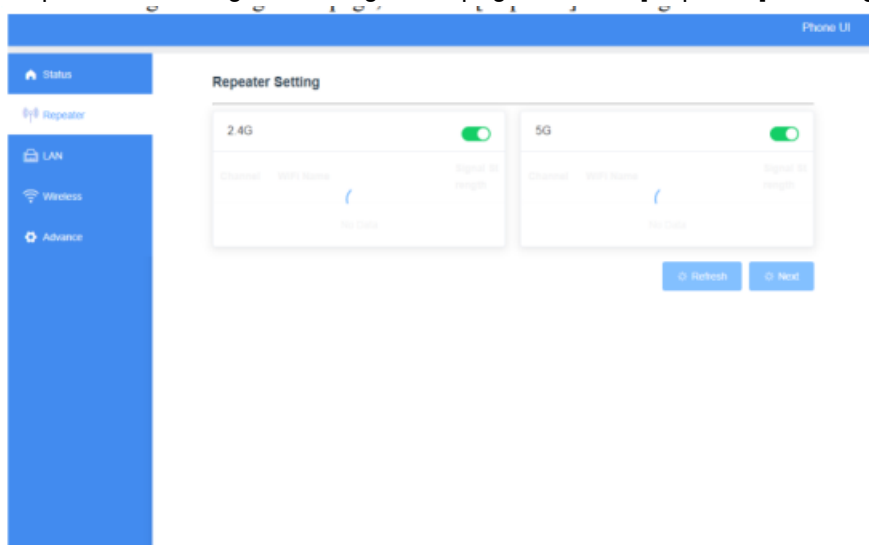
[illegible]

Phone UI

Status

Repeater

LAN

Wireless

Advance

Repeater Setting

2.4G

| Channel | WiFi Name | Signal Strength |
|---|---|---|
| | No Data | |

5G

| Channel | WiFi Name | Signal Strength |
|---|---|---|
| | No Data | |

Refresh

Next